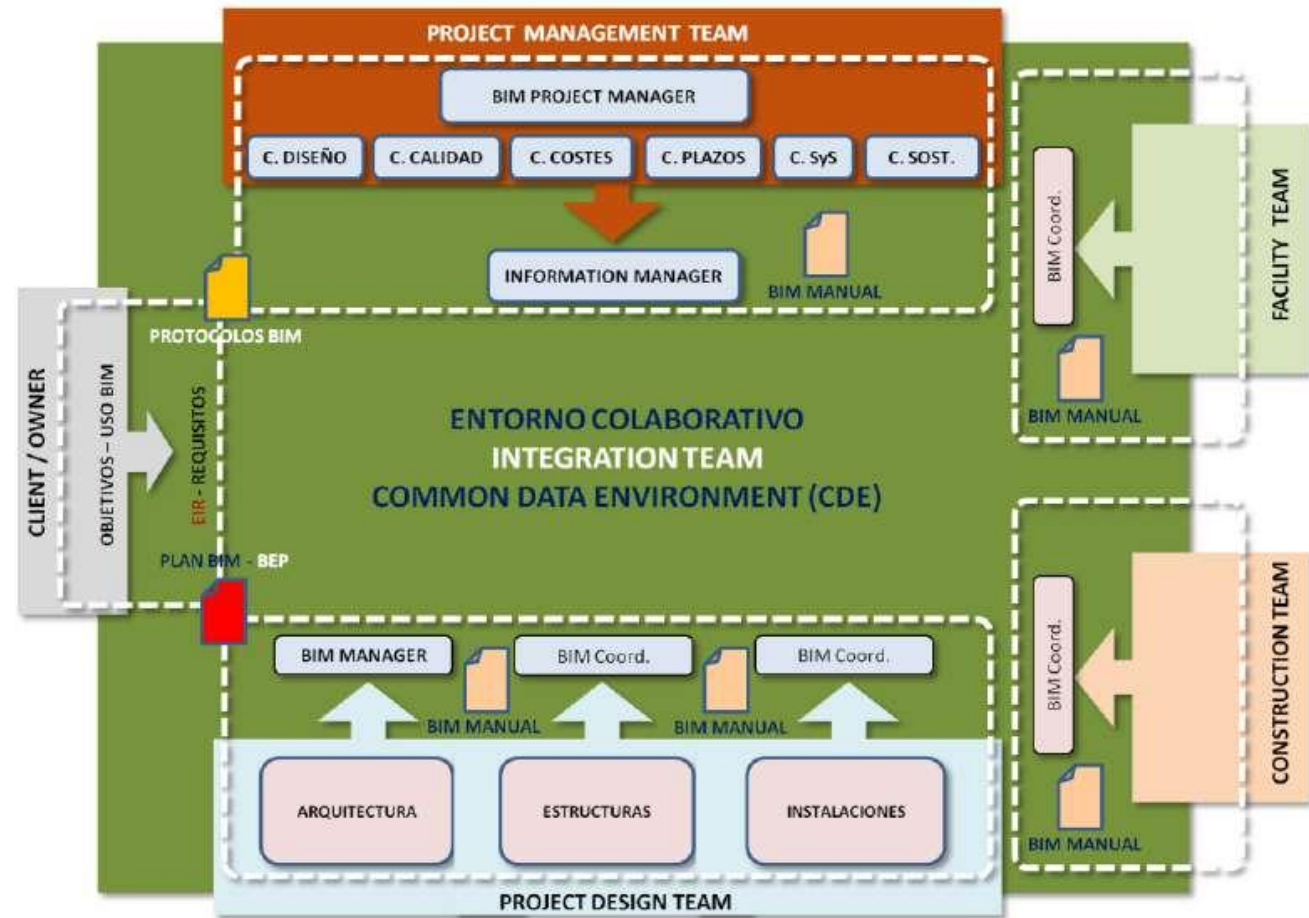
PROJECT MANAGEMENT TEAM

BIM PROJECT MANAGER

C. DISEÑO

C. CALIDAD

C. COSTES

C. PLAZOS

C. SyS

C. SOST.

INFORMATION MANAGER

BIM MANUAL

PROTOCOLOS BIM

CLIENT / OWNER

OBJETIVOS – USO BIM

EIR - REQUISITOS

PLAN BIM - BEP

ENTORNO COLABORATIVO
INTEGRATION TEAM
COMMON DATA ENVIRONMENT (CDE)

BIM Coord.

BIM MANUAL

FACILITY TEAM

BIM Coord.

BIM MANUAL

CONSTRUCTION TEAM

BIM MANAGER

BIM Coord.

BIM Coord.

BIM MANUAL

BIM MANUAL

ARQUITECTURA

ESTRUCTURAS

INSTALACIONES

PROJECT DESIGN TEAM